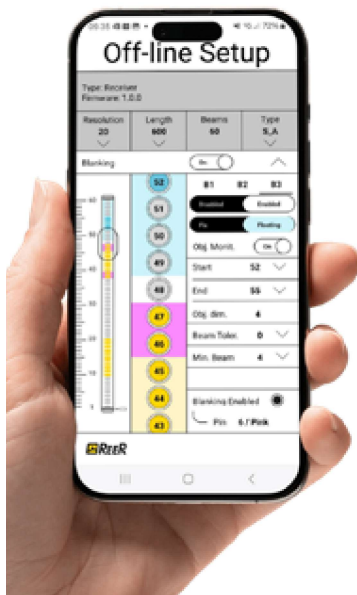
09:35

72%

Off-line Setup

Type: Receiver
Firmware: 1.0.0

| Resolution | Length | Beams | Type |
|---|---|---|---|
| 20 | 600 | 60 | 5_A |

Blanking On

B1 B2 B3

Enabled Enabled

Fix Floating

Obj. Monit. On

Start 52

End 55

Obj. dim. 4

Beam Toler. 0

Min. Beam. 4

52
51
50
49
48
47
46
45
44
43

60
50
40
30
20
10
1

Blanking Enabled

Pin 6 / Pink

REER